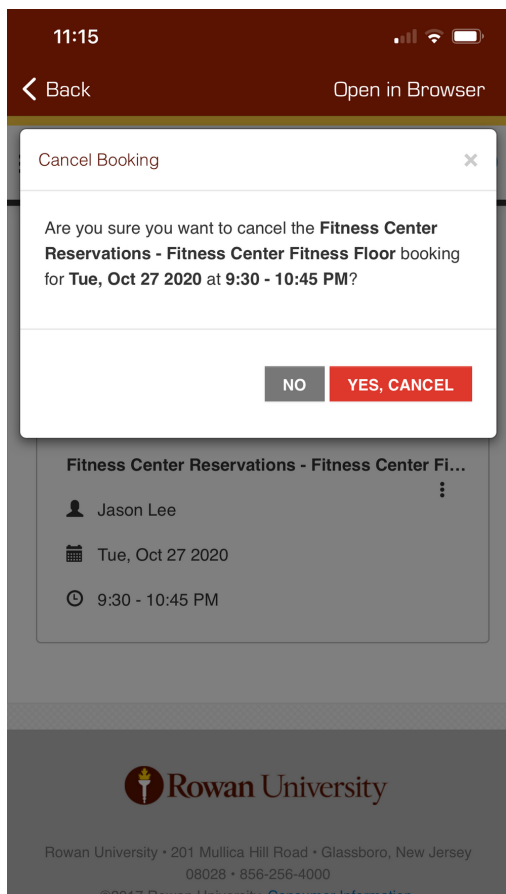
11:15

Back

Open in Browser

Cancel Booking

×

Are you sure you want to cancel the **Fitness Center Reservations - Fitness Center Fitness Floor** booking for **Tue, Oct 27 2020** at **9:30 - 10:45 PM**?

NO

YES, CANCEL

Fitness Center Reservations - Fitness Center Fi...

Jason Lee

Tue, Oct 27 2020

9:30 - 10:45 PM

Rowan University

Rowan University • 201 Mullica Hill Road • Glassboro, New Jersey 08028 • 856-256-4000

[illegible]